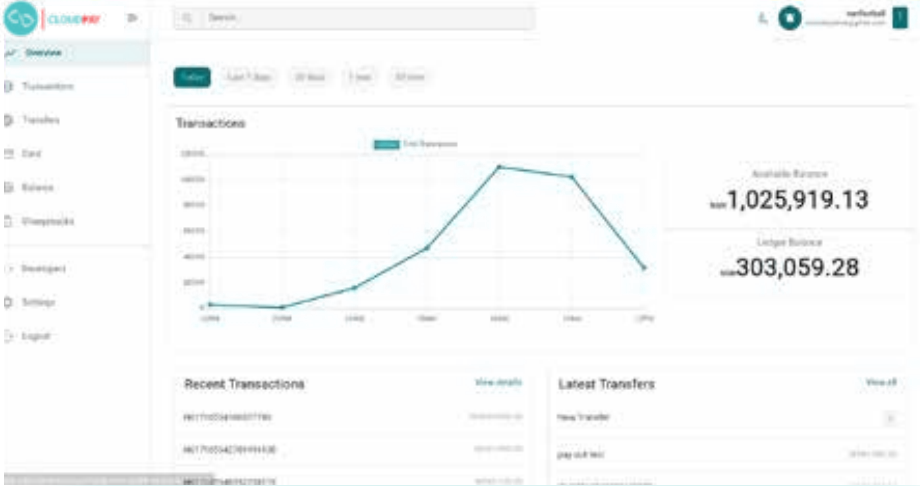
CLOUDPAY

Search

Overview

Transactions

Transfers

Card

Balance

Virtual Accounts

Developer

Settings

Logout

Today

Last 7 days

30 days

1 year

All time

Transactions

Total Transactions

120000

100000

80000

60000

40000

20000

0

Available Balance

NGN 1,025,919.13

Ledger Balance

NGN 303,059.28

Recent Transactions

View details

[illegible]

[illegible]

Latest Transfers

View all

New Transfer

pay out test